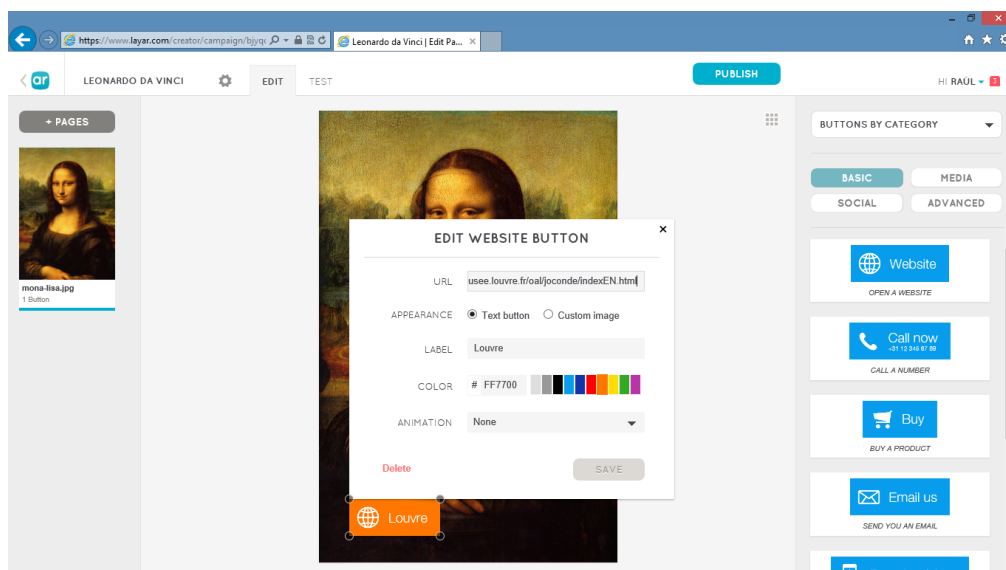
https://www.layar.com/creator/campaign/bjyq
Leonardo da Vinci | Edit Pa...

ar
LEONARDO DA VINCI
EDIT
TEST
PUBLISH
HI RAUL

+ PAGES
mona-lisa.jpg
1 Button

EDIT WEBSITE BUTTON
URL usee.louvre.fr/oal/joconde/indexEN.html
APPEARANCE Text button Custom image
LABEL Louvre
COLOR # FF7700
ANIMATION None
Delete
SAVE

Louvre

BUTTONS BY CATEGORY
BASIC
MEDIA
SOCIAL
ADVANCED

Website
OPEN A WEBSITE

Call now
+31 12 345 67 89
CALL A NUMBER

Buy
BUY A PRODUCT

Email us
SEND YOU AN EMAIL